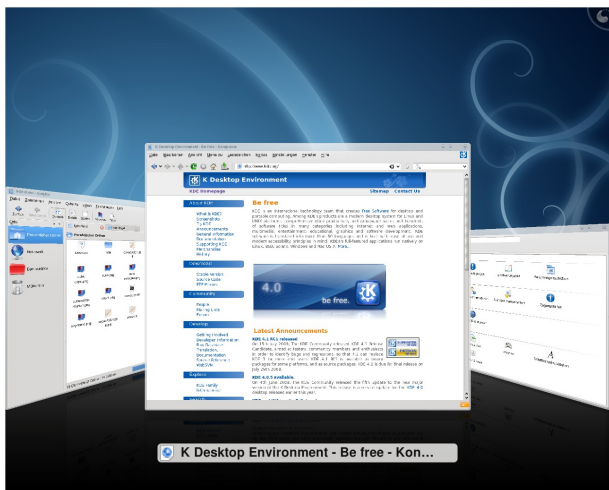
K Desktop Environment - Be free - Konqueror

K Desktop Environment

KDE Homepage

Sitemap Contact Us

Be free

About KDE

Download

Community

Develop

Explore

4.0

be free.

Latest Announcements

KDE 4.1 RC1 released

KDE 4.0.5 available

K Desktop Environment - Be free - Kon...